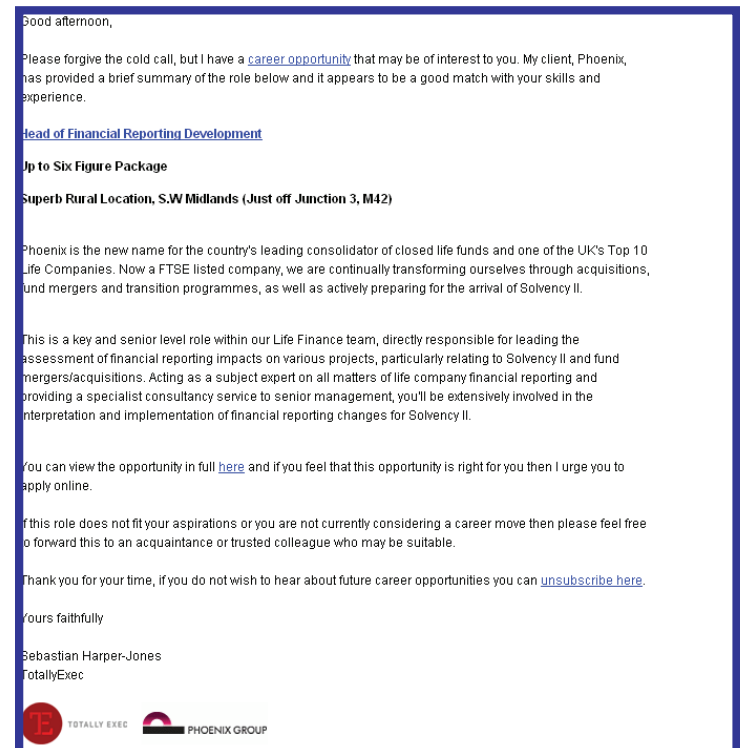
Good afternoon,

Please forgive the cold call, but I have a career opportunity that may be of interest to you. My client, Phoenix, has provided a brief summary of the role below and it appears to be a good match with your skills and experience.

Head of Financial Reporting Development

Up to Six Figure Package

Superb Rural Location, S.W Midlands (Just off Junction 3, M42)

Phoenix is the new name for the country's leading consolidator of closed life funds and one of the UK's Top 10 Life Companies. Now a FTSE listed company, we are continually transforming ourselves through acquisitions, fund mergers and transition programmes, as well as actively preparing for the arrival of Solvency II.

This is a key and senior level role within our Life Finance team, directly responsible for leading the assessment of financial reporting impacts on various projects, particularly relating to Solvency II and fund mergers/acquisitions. Acting as a subject expert on all matters of life company financial reporting and providing a specialist consultancy service to senior management, you'll be extensively involved in the interpretation and implementation of financial reporting changes for Solvency II.

You can view the opportunity in full here and if you feel that this opportunity is right for you then I urge you to apply online.

If this role does not fit your aspirations or you are not currently considering a career move then please feel free to forward this to an acquaintance or trusted colleague who may be suitable.

Thank you for your time, if you do not wish to hear about future career opportunities you can unsubscribe here.

Yours faithfully

Sebastian Harper-Jones
TotallyExec

TE TOTALLY EXEC PHOENIX GROUP